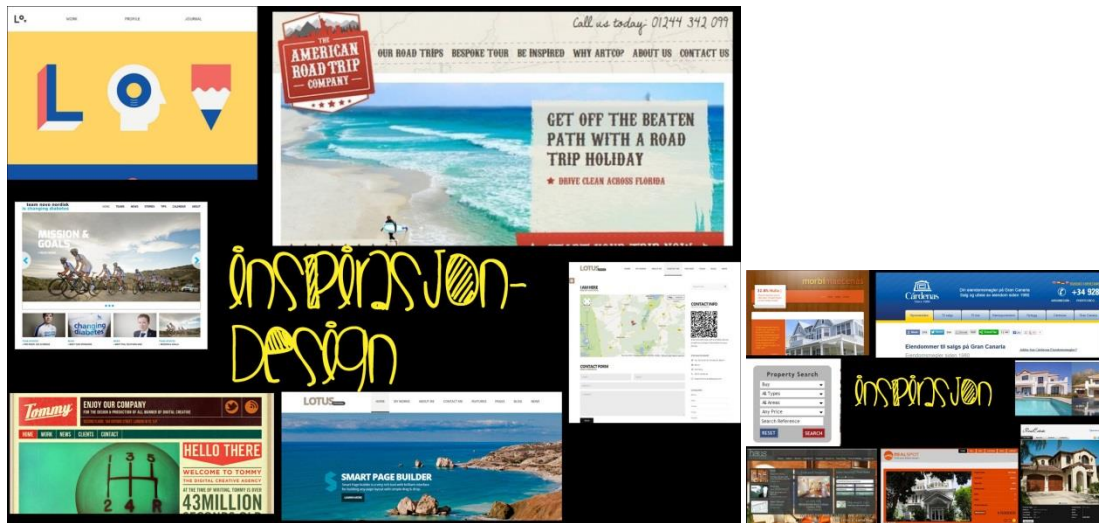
L.
WORK
PROFILE
JOURNAL

Call us today: 01244 342 099
THE AMERICAN ROAD TRIP COMPANY
OUR ROAD TRIPS
BESPOKE TOUR
BE INSPIRED
WHY ARTCOP
ABOUT US
CONTACT US
GET OFF THE BEATEN PATH WITH A ROAD TRIP HOLIDAY
DRIVE CLEAN ACROSS FLORIDA

team novo nordisk
changing diabetes
MISSION & GOALS
changing diabetes

inspirasjon-Design

LOTUS
CONTACT FORM

Tommy
ENJOY OUR COMPANY
HOME
WORK
NEWS
CLIENTS
CONTACT
HELLO THERE
WELCOME TO TOMMY
THE DIGITAL CREATIVE AGENCY
43MILLION

LOTUS
SMART PAGE BUILDER

Cárdenas
+34 928
Eiendommer til salgs på Gran Canaria
Property Search
Any
All Types
All Areas
Any Price
Search Reference
RESET
SEARCH

inspirasjon